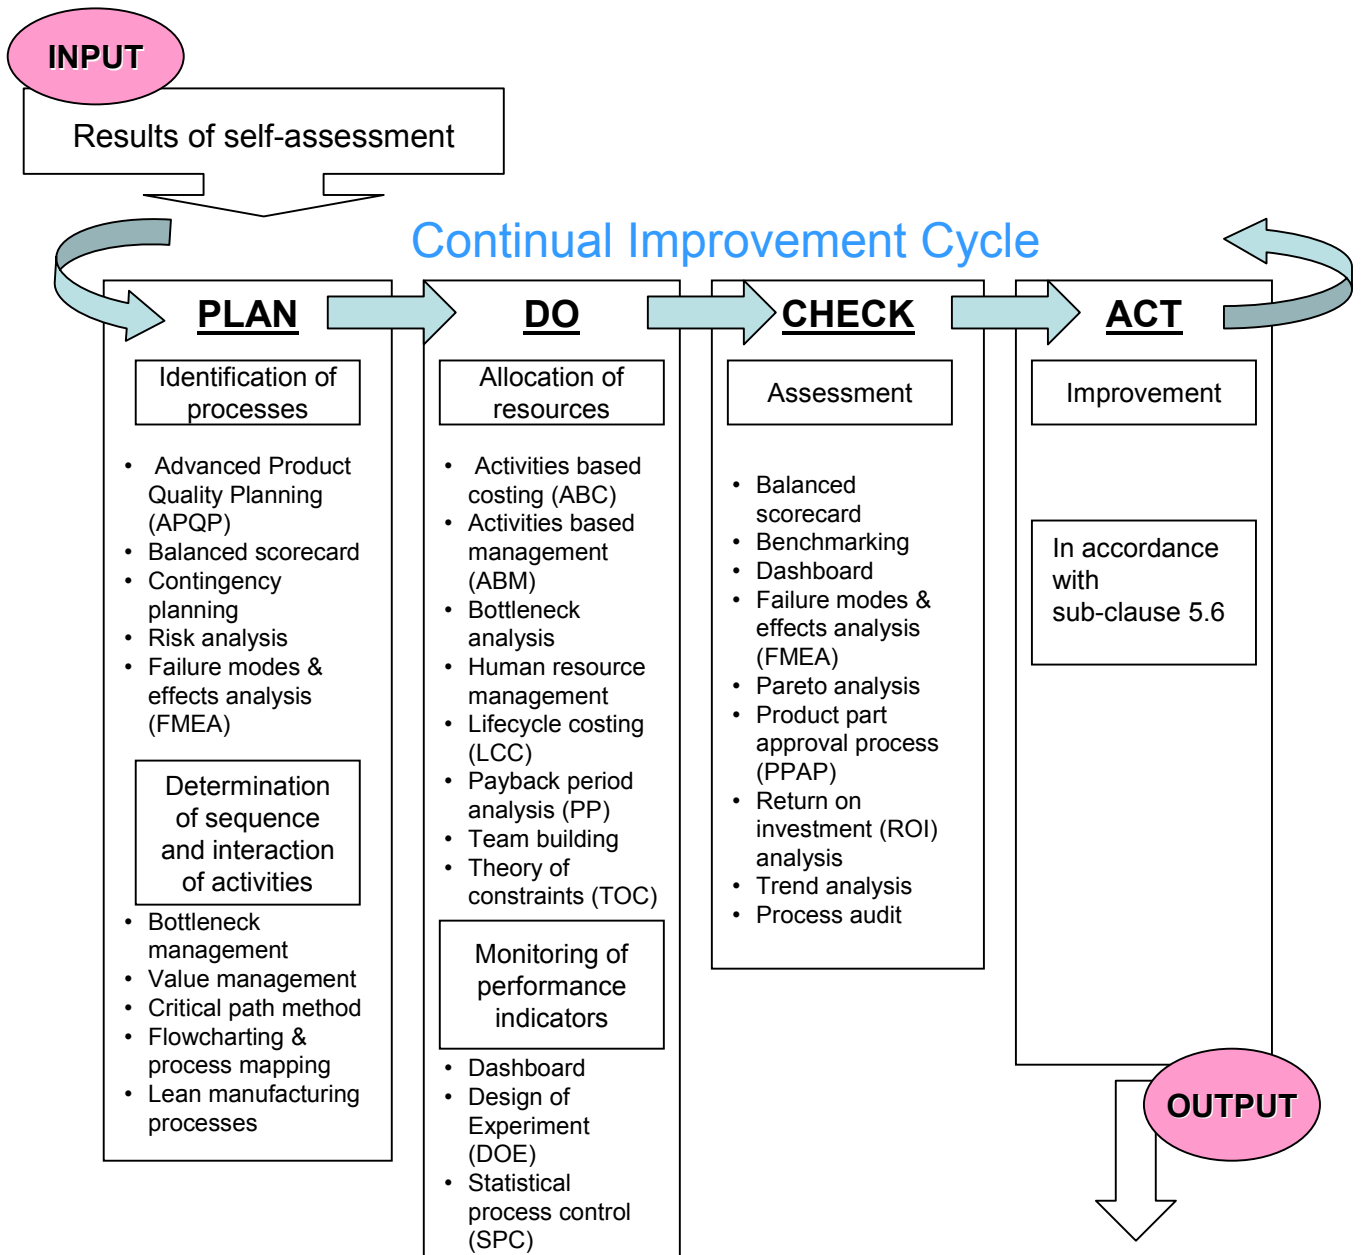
INPUT

Results of self-assessment

Continual Improvement Cycle

PLAN

Identification of processes

- Advanced Product Quality Planning (APQP)
- Balanced scorecard
- Contingency planning
- Risk analysis
- Failure modes & effects analysis (FMEA)

Determination of sequence and interaction of activities

- Bottleneck management
- Value management
- Critical path method
- Flowcharting & process mapping
- Lean manufacturing processes

DO

Allocation of resources

- Activities based costing (ABC)
- Activities based management (ABM)
- Bottleneck analysis
- Human resource management
- Lifecycle costing (LCC)
- Payback period analysis (PP)
- Team building
- Theory of constraints (TOC)

Monitoring of performance indicators

- Dashboard
- Design of Experiment (DOE)
- Statistical process control (SPC)

CHECK

Assessment

- Balanced scorecard
- Benchmarking
- Dashboard
- Failure modes & effects analysis (FMEA)
- Pareto analysis
- Product part approval process (PPAP)
- Return on investment (ROI) analysis
- Trend analysis
- Process audit

ACT

Improvement

In accordance with sub-clause 5.6

OUTPUT